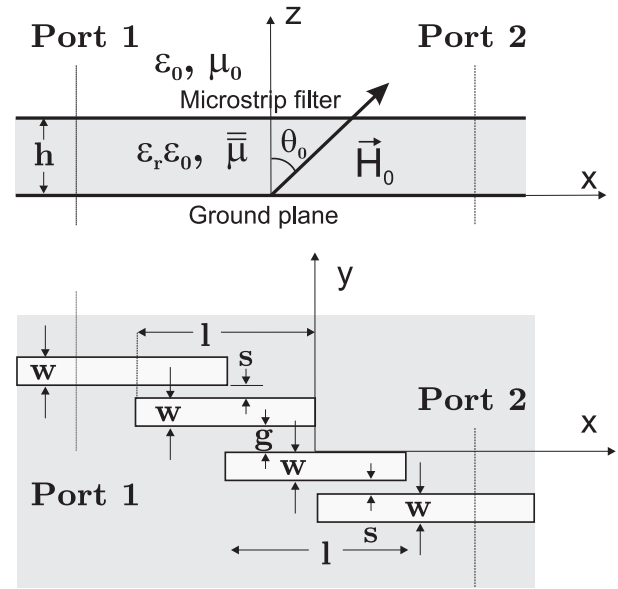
Port 1

z

Port 2

$\varepsilon_0$, $\mu_0$

Microstrip filter

h

$\varepsilon_r\varepsilon_0$, $\bar{\bar{\mu}}$

$\theta_0$

$\vec{H}_0$

x

Ground plane

y

l

w

s

w

Port 2

g

x

w

Port 1

w

l

s